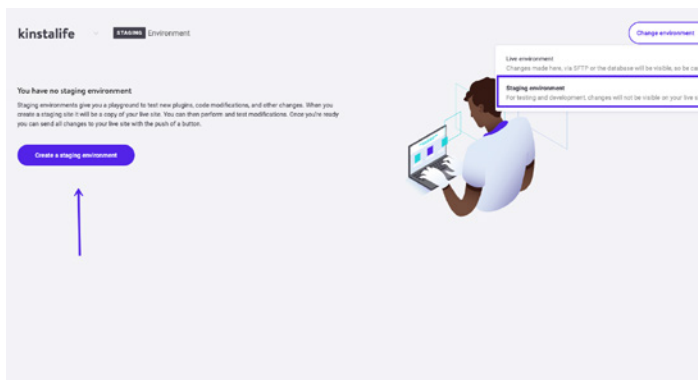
kinstalife

STAGING Environment

Change environment

Live environment
Changes made here, via SFTP or the database will be visible, so be ca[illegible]

Staging environment
For testing and development, changes will not be visible on your live s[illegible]

You have no staging environment

Staging environments give you a playground to test new plugins, code modifications, and other changes. When you create a staging site it will be a copy of your live site. You can then perform and test modifications. Once you're ready you can send all changes to your live site with the push of a button.

Create a staging environment